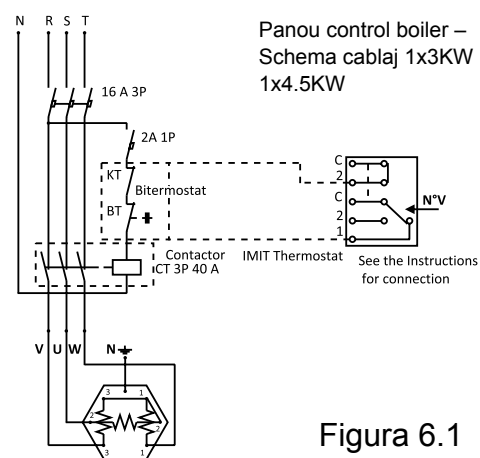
N R S T

Panou control boiler – Schema cablaj 1x3KW 1x4.5KW

16 A 3P

2A 1P

KT

Bitermostat

BT

C
2
C
2
1

N°V

Contactor
ICT 3P 40 A

IMIT Thermostat

See the Instructions for connection

V U W

N

3 1
2 2
3 1

Figura 6.1